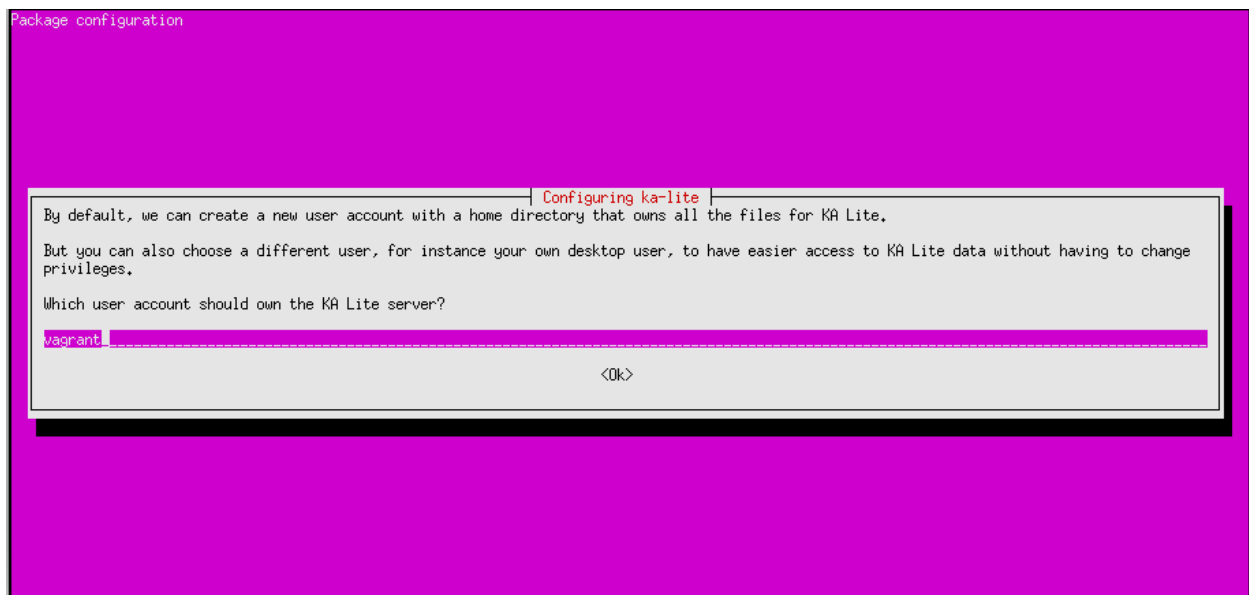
Package configuration

Configuring ka-lite

By default, we can create a new user account with a home directory that owns all the files for KA Lite.

But you can also choose a different user, for instance your own desktop user, to have easier access to KA Lite data without having to change privileges.

Which user account should own the KA Lite server?

vagrant

<Ok>